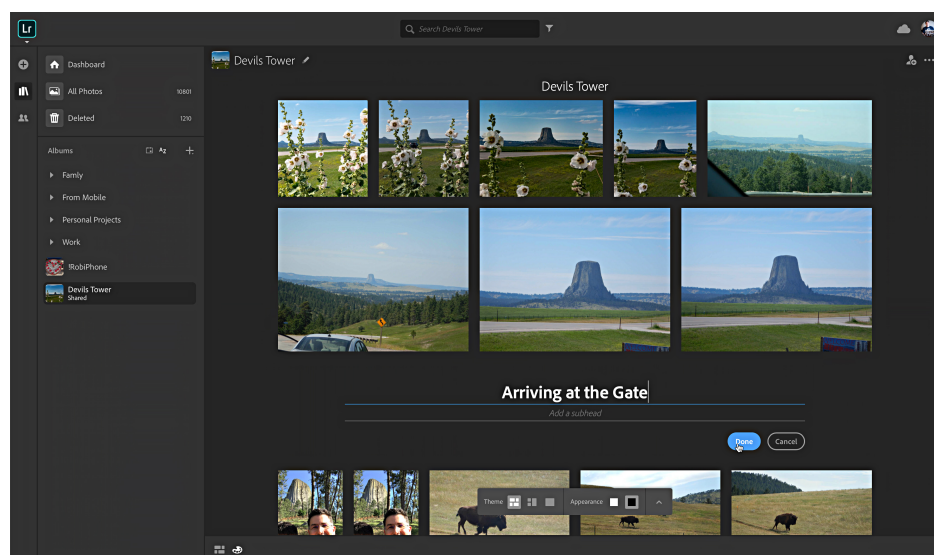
Lr

Search Devils Tower

Dashboard

All Photos 10801

Deleted 1210

Albums

Famly

From Mobile

Personal Projects

Work

!RobiPhone

Devils Tower
Shared

Devils Tower

Devils Tower

Arriving at the Gate

Add a subhead

Done

Cancel

Theme

Appearance